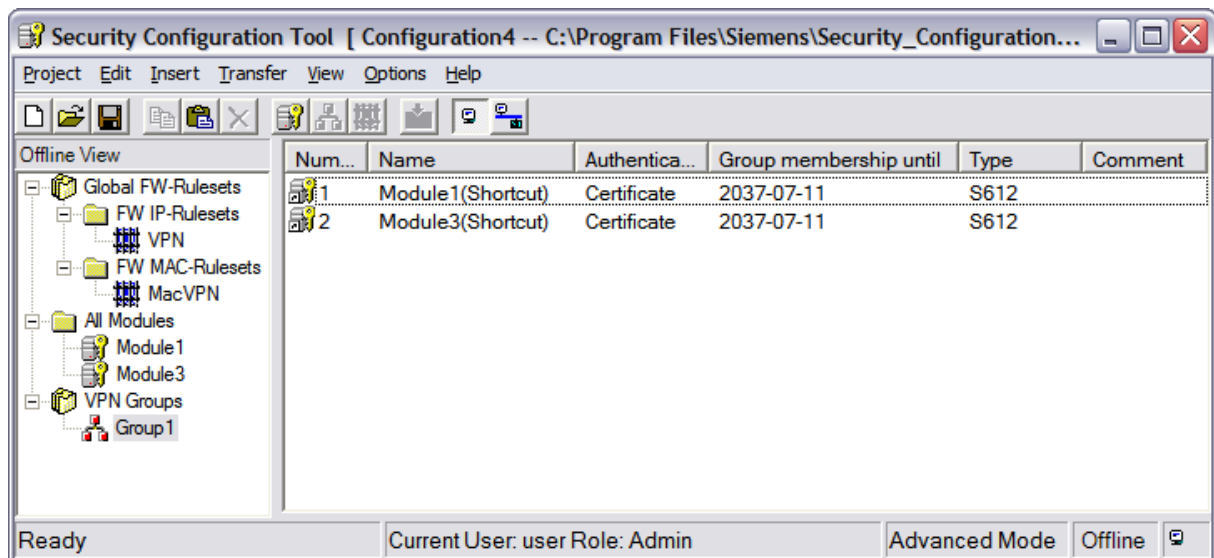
Security Configuration Tool [ Configuration4 -- C:\Program Files\Siemens\Security_Configuration...

Project Edit Insert Transfer View Options Help

Offline View

Global FW-Rulesets
FW IP-Rulesets
VPN
FW MAC-Rulesets
MacVPN
All Modules
Module1
Module3
VPN Groups
Group1

| Num... | Name | Authentica... | Group membership until | Type | Comment |
|---|---|---|---|---|---|
| 1 | Module1(Shortcut) | Certificate | 2037-07-11 | S612 | |
| 2 | Module3(Shortcut) | Certificate | 2037-07-11 | S612 | |

Ready | Current User: user Role: Admin | Advanced Mode | Offline